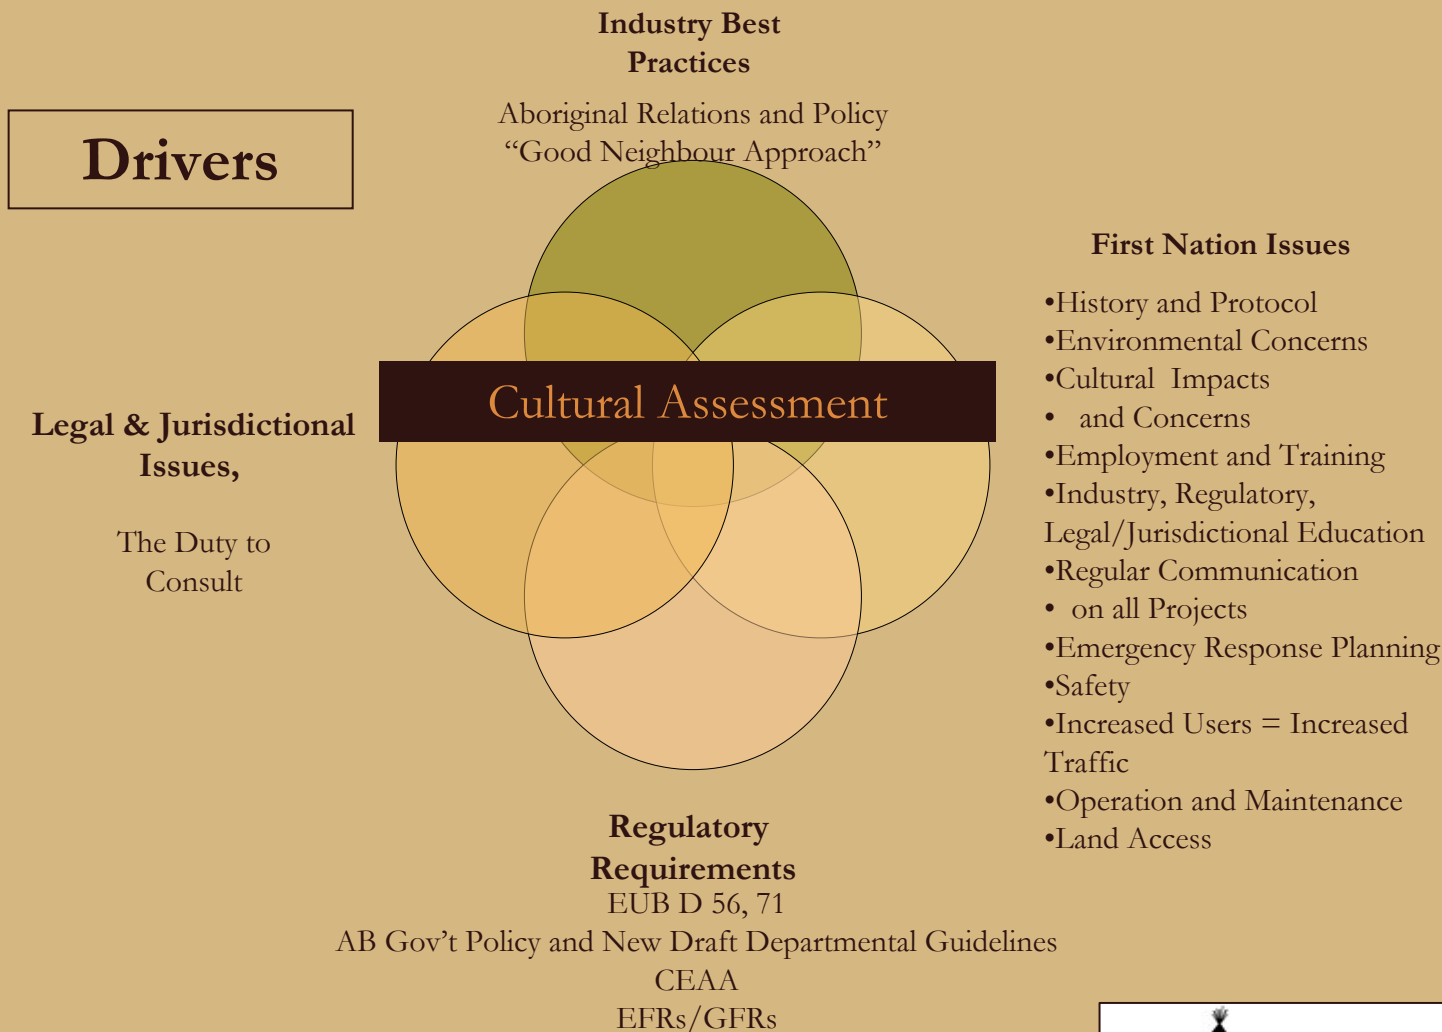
Drivers

Industry Best Practices

Aboriginal Relations and Policy
“Good Neighbour Approach”

First Nation Issues

•History and Protocol
•Environmental Concerns
•Cultural Impacts
• and Concerns
•Employment and Training
•Industry, Regulatory, Legal/Jurisdictional Education
•Regular Communication
• on all Projects
•Emergency Response Planning
•Safety
•Increased Users = Increased Traffic
•Operation and Maintenance
•Land Access

Cultural Assessment

Legal & Jurisdictional Issues,

The Duty to Consult

Regulatory Requirements
EUB D 56, 71
AB Gov’t Policy and New Draft Departmental Guidelines
CEAA
EFRs/GFRs